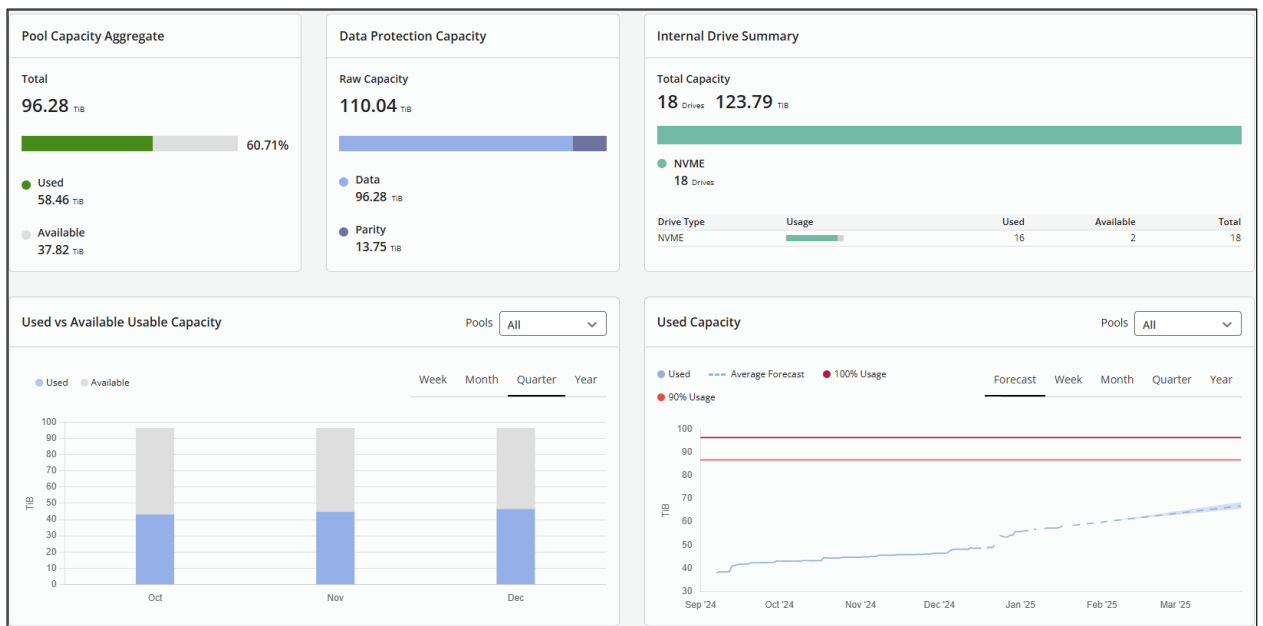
Pool Capacity Aggregate

Total
96.28 TiB

60.71%

Used
58.46 TiB

Available
37.82 TiB

Data Protection Capacity

Raw Capacity
110.04 TiB

Data
96.28 TiB

Parity
13.75 TiB

Internal Drive Summary

Total Capacity
18 Drives 123.79 TiB

NVME
18 Drives

| Drive Type | Usage | Used | Available | Total |
|---|---|---|---|---|
| NVME | | 16 | 2 | 18 |

Used vs Available Usable Capacity

Pools All

Used Available

Week Month Quarter Year

100
90
80
70
60
50
40
30
20
10
0

TiB

Oct Nov Dec

Used Capacity

Pools All

Used Average Forecast 100% Usage
90% Usage

Forecast Week Month Quarter Year

100
90
80
70
60
50
40

TiB

Sep '24 Oct '24 Nov '24 Dec '24 Jan '25 Feb '25 Mar '25